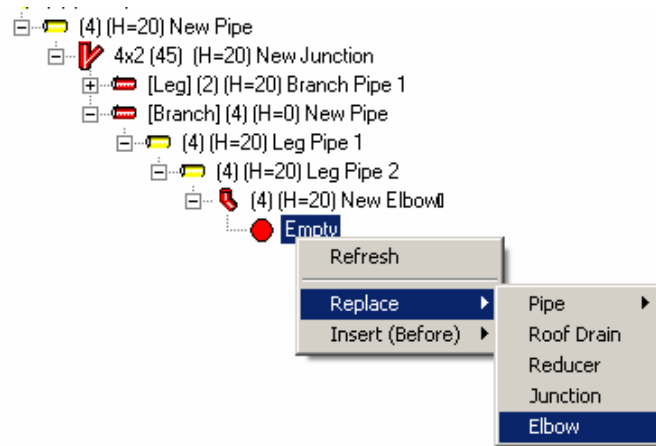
(4) (H=20) New Pipe
4x2 (45) (H=20) New Junction
[Leg] (2) (H=20) Branch Pipe 1
[Branch] (4) (H=0) New Pipe
(4) (H=20) Leg Pipe 1
(4) (H=20) Leg Pipe 2
(4) (H=20) New Elbow0
Empty

Refresh
Replace
Insert (Before)

Pipe
Roof Drain
Reducer
Junction
Elbow